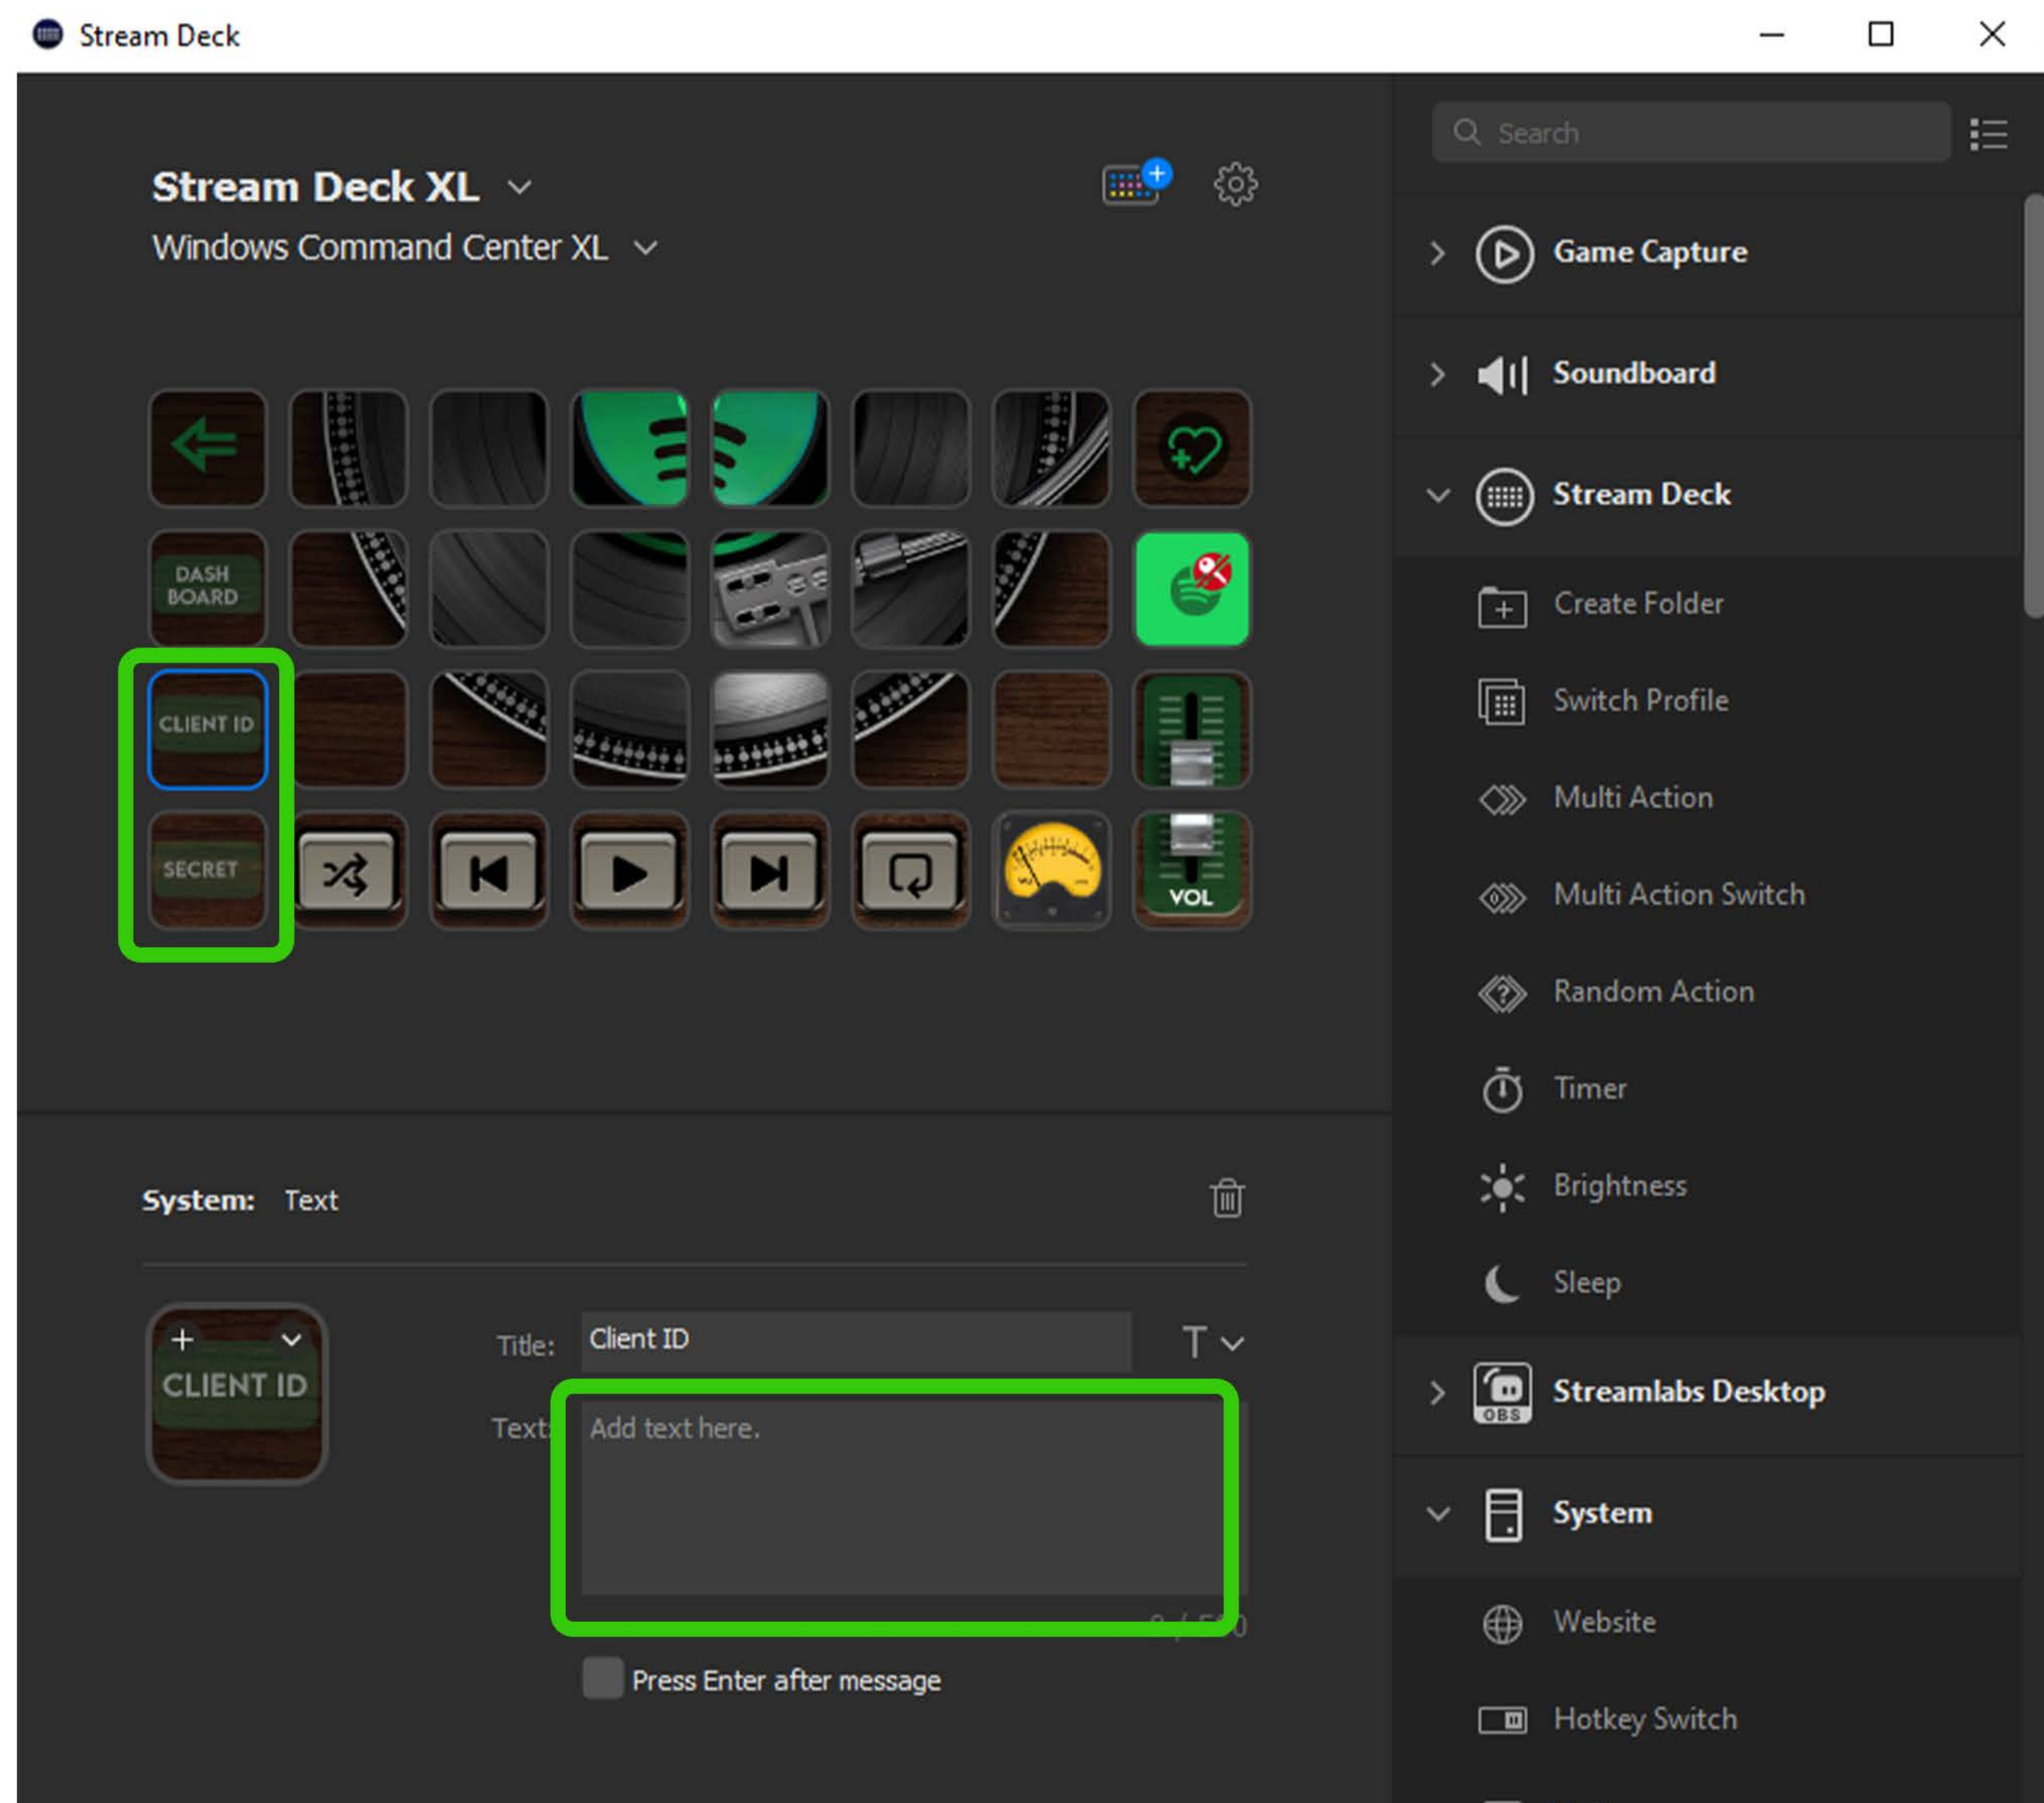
Stream Deck

Stream Deck XL
Windows Command Center XL

DASH BOARD
CLIENT ID
SECRET
VOL

System: Text

CLIENT ID

Title: Client ID

Text: Add text here.

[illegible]

Press Enter after message

Search

Game Capture
Soundboard
Stream Deck
Create Folder
Switch Profile
Multi Action
Multi Action Switch
Random Action
Timer
Brightness
Sleep
Streamlabs Desktop
OBS
System
Website
Hotkey Switch